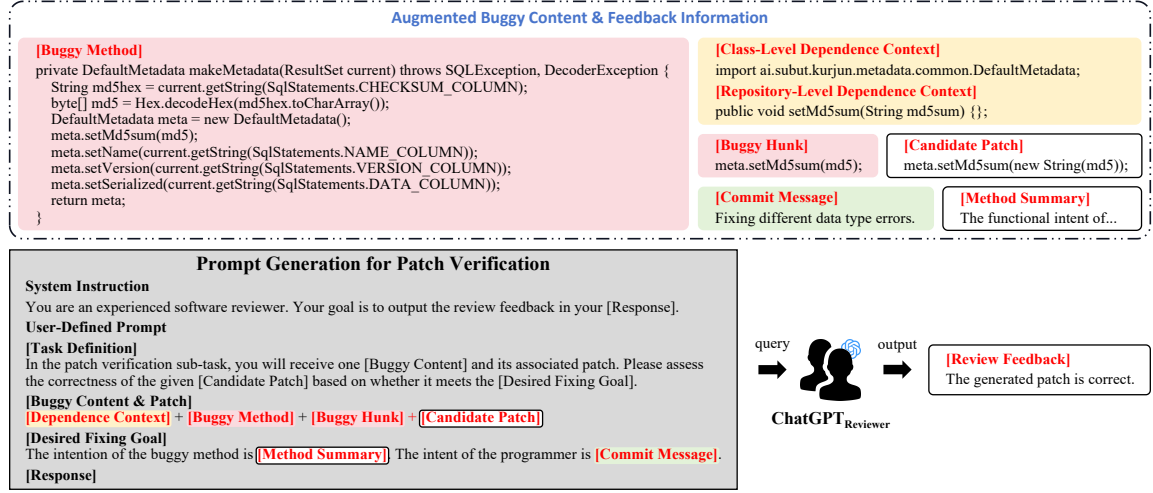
Augmented Buggy Content & Feedback Information

[Buggy Method]
private DefaultMetadata makeMetadata(ResultSet current) throws SQLException, DecoderException {
String md5hex = current.getString(SqlStatements.CHECKSUM_COLUMN);
byte[] md5 = Hex.decodeHex(md5hex.toCharArray());
DefaultMetadata meta = new DefaultMetadata();
meta.setMd5sum(md5);
meta.setName(current.getString(SqlStatements.NAME_COLUMN));
meta.setVersion(current.getString(SqlStatements.VERSION_COLUMN));
meta.setSerialized(current.getString(SqlStatements.DATA_COLUMN));
return meta;
}

[Class-Level Dependence Context]
import ai.subut.kurjun.metadata.common.DefaultMetadata;
[Repository-Level Dependence Context]
public void setMd5sum(String md5sum) {};

[Buggy Hunk]
meta.setMd5sum(md5);

[Candidate Patch]
meta.setMd5sum(new String(md5));

[Commit Message]
Fixing different data type errors.

[Method Summary]
The functional intent of...

Prompt Generation for Patch Verification
System Instruction
You are an experienced software reviewer. Your goal is to output the review feedback in your [Response].
User-Defined Prompt
[Task Definition]
In the patch verification sub-task, you will receive one [Buggy Content] and its associated patch. Please assess the correctness of the given [Candidate Patch] based on whether it meets the [Desired Fixing Goal].
[Buggy Content & Patch]
[Dependence Context] + [Buggy Method] + [Buggy Hunk] + [Candidate Patch]
[Desired Fixing Goal]
The intention of the buggy method is [Method Summary]. The intent of the programmer is [Commit Message].
[Response]

query
output
ChatGPT$_{Reviewer}$

[Review Feedback]
The generated patch is correct.